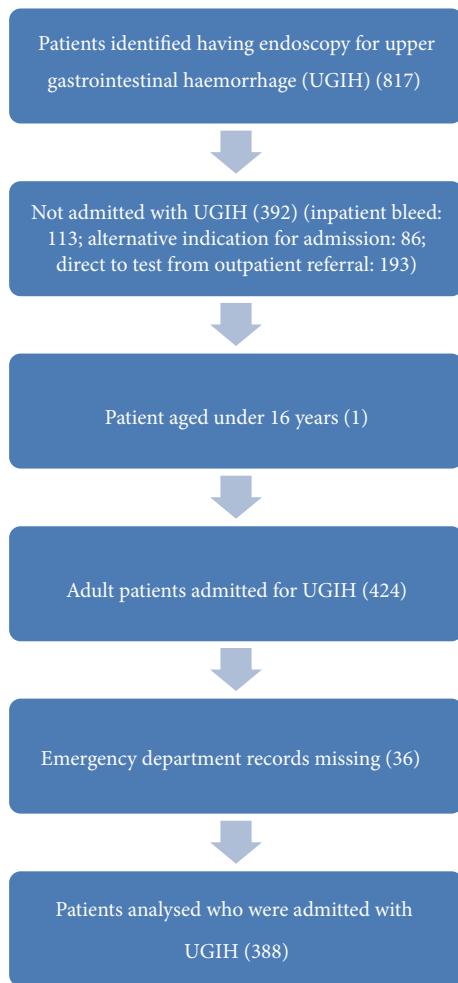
Patients identified having endoscopy for upper gastrointestinal haemorrhage (UGIH) (817)

Not admitted with UGIH (392) (inpatient bleed: 113; alternative indication for admission: 86; direct to test from outpatient referral: 193)

Patient aged under 16 years (1)

Adult patients admitted for UGIH (424)

Emergency department records missing (36)

Patients analysed who were admitted with UGIH (388)